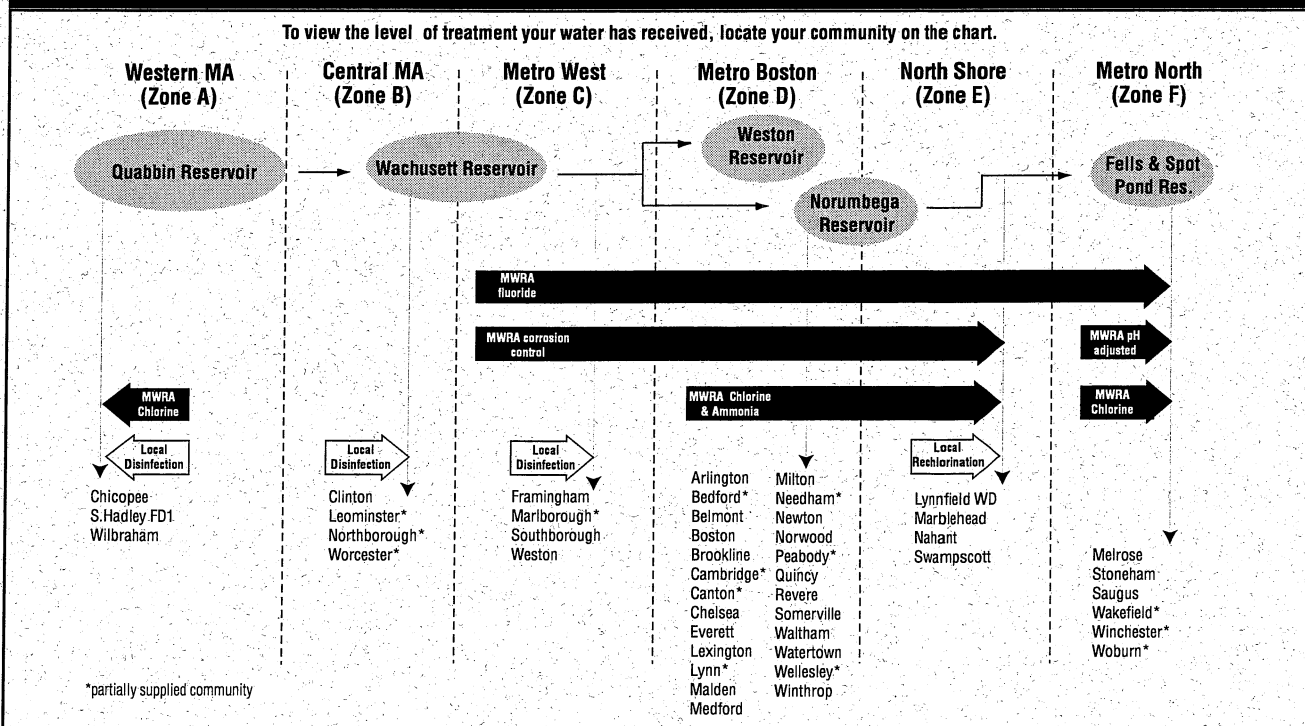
To view the level of treatment your water has received, locate your community on the chart.

Western MA (Zone A)

Central MA (Zone B)

Metro West (Zone C)

Metro Boston (Zone D)

North Shore (Zone E)

Metro North (Zone F)

Quabbin Reservoir

Wachusett Reservoir

Weston Reservoir

Norumbega Reservoir

Fells & Spot Pond Res.

MWRA fluoride

MWRA corrosion control

MWRA pH adjusted

MWRA Chlorine

MWRA Chlorine & Ammonia

MWRA Chlorine

Local Disinfection

Local Disinfection

Local Disinfection

Local Rechlorination

Chicopee
S.Hadley FD1
Wilbraham

Clinton
Leominster*
Northborough*
Worcester*

Framingham
Marlborough*
Southborough
Weston

Arlington
Bedford*
Belmont
Boston
Brookline
Cambridge*
Canton*
Chelsea
Everett
Lexington
Lynn*
Malden
Medford

Milton
Needham*
Newton
Norwood
Peabody*
Quincy
Revere
Somerville
Waltham
Watertown
Wellesley*
Winthrop

Lynnfield WD
Marblehead
Nahant
Swampscott

Melrose
Stoneham
Saugus
Wakefield*
Winchester*
Woburn*

*partially supplied community